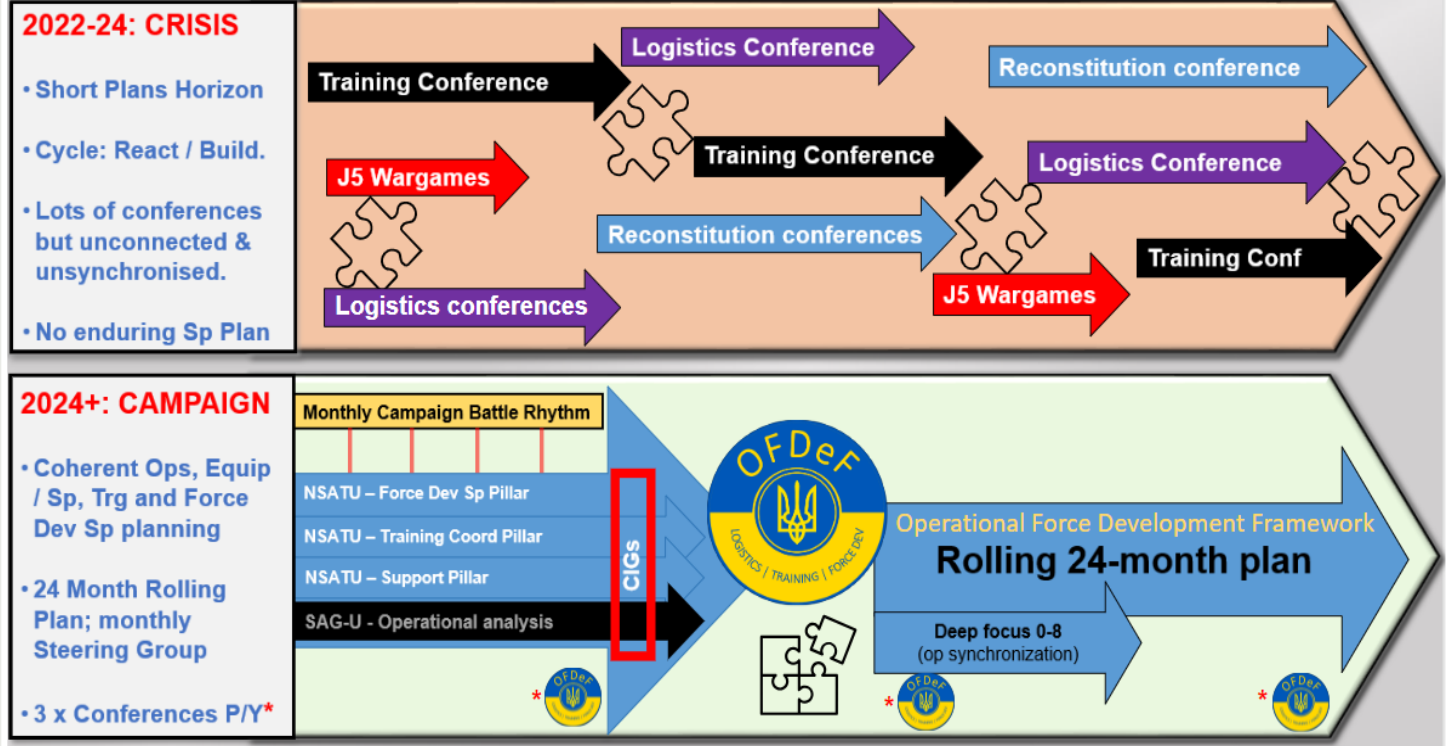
2022-24: CRISIS

• Short Plans Horizon

• Cycle: React / Build.

• Lots of conferences but unconnected & unsynchronised.

• No enduring Sp Plan

Logistics Conference

Training Conference

Reconstitution conference

Training Conference

Logistics Conference

J5 Wargames

Reconstitution conferences

Training Conf

J5 Wargames

Logistics conferences

2024+: CAMPAIGN

• Coherent Ops, Equip / Sp, Trg and Force Dev Sp planning

• 24 Month Rolling Plan; monthly Steering Group

• 3 x Conferences P/Y*

Monthly Campaign Battle Rhythm

NSATU – Force Dev Sp Pillar

NSATU – Training Coord Pillar

NSATU – Support Pillar

SAG-U - Operational analysis

CIGs

OFDeF

LOGISTICS | TRAINING | FORCE DEV

Operational Force Development Framework

Rolling 24-month plan

Deep focus 0-8 (op synchronization)

*

*

*